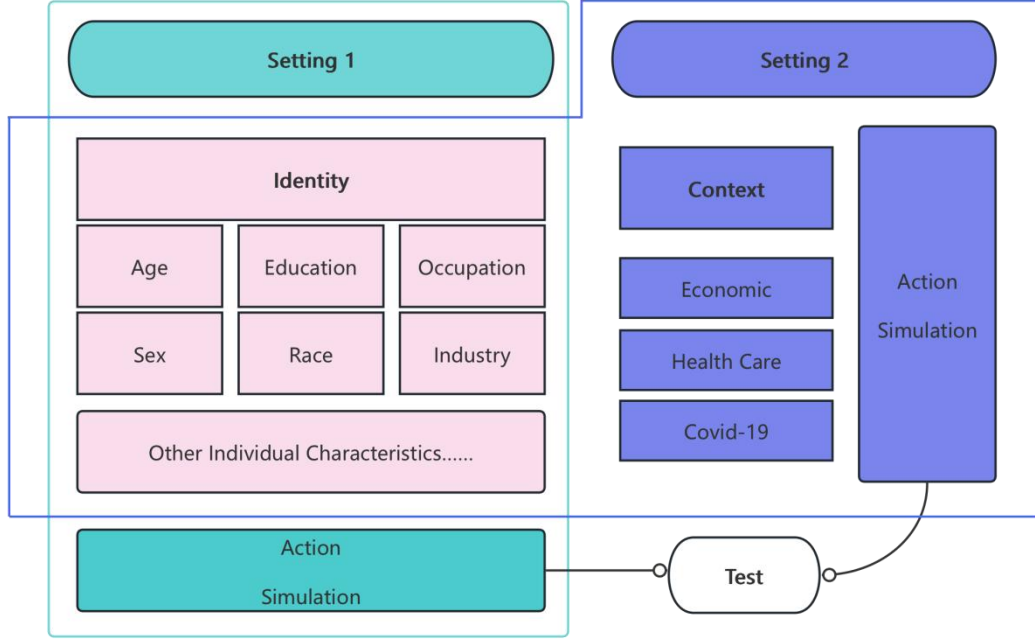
Setting 1

Setting 2

Identity

Age

Education

Occupation

Sex

Race

Industry

Other Individual Characteristics......

Context

Economic

Health Care

Covid-19

Action Simulation

Action Simulation

Test